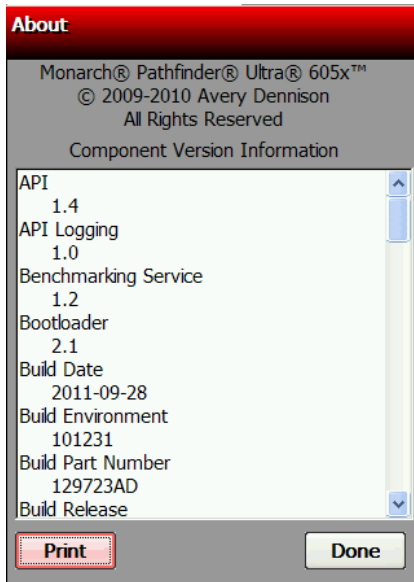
About

Monarch® Pathfinder® Ultra® 605x™
© 2009-2010 Avery Dennison
All Rights Reserved

Component Version Information

API
1.4
API Logging
1.0
Benchmarking Service
1.2
Bootloader
2.1
Build Date
2011-09-28
Build Environment
101231
Build Part Number
129723AD
Build Release

Print

Done